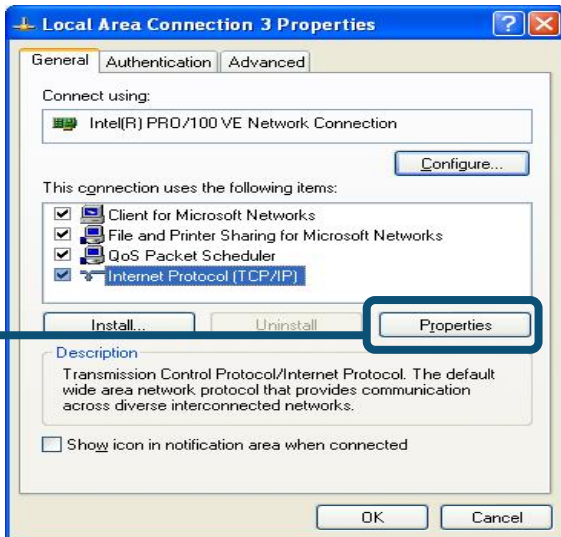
Local Area Connection 3 Properties

General | Authentication | Advanced

Connect using:

Intel(R) PRO/100 VE Network Connection

Configure...

This connection uses the following items:

Client for Microsoft Networks
File and Printer Sharing for Microsoft Networks
QoS Packet Scheduler
Internet Protocol (TCP/IP)

Install... | Uninstall | Properties

Description

Transmission Control Protocol/Internet Protocol. The default wide area network protocol that provides communication across diverse interconnected networks.

Show icon in notification area when connected

OK | Cancel